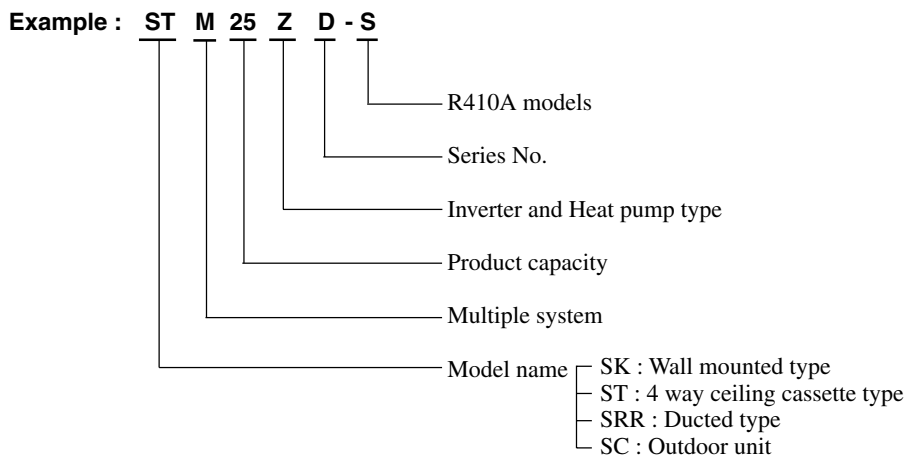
Example : ST M 25 Z D - S

R410A models

Series No.

Inverter and Heat pump type

Product capacity

Multiple system

Model name
SK : Wall mounted type
ST : 4 way ceiling cassette type
SRR : Ducted type
SC : Outdoor unit